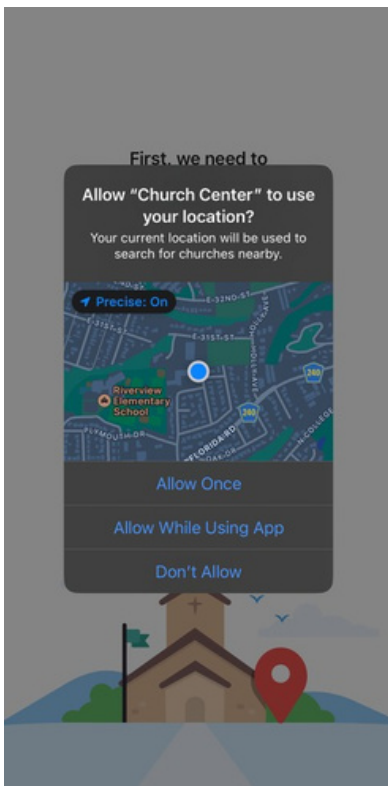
First, we need to

Allow "Church Center" to use your location?

Your current location will be used to search for churches nearby.

Precise: On

E-32ND-ST

E-31ST-ST

E-31ST-ST

Riverview Elementary School

PLYMOUTH-RD

FLORIDA-RD

280

280

N-COLLEGE

Allow Once

Allow While Using App

Don't Allow